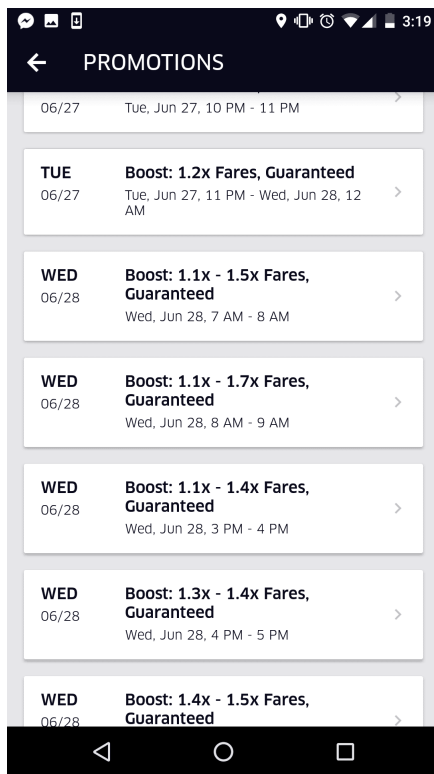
3:19

PROMOTIONS

06/27
Tue, Jun 27, 10 PM - 11 PM

TUE
06/27
Boost: 1.2x Fares, Guaranteed
Tue, Jun 27, 11 PM - Wed, Jun 28, 12 AM

WED
06/28
Boost: 1.1x - 1.5x Fares, Guaranteed
Wed, Jun 28, 7 AM - 8 AM

WED
06/28
Boost: 1.1x - 1.7x Fares, Guaranteed
Wed, Jun 28, 8 AM - 9 AM

WED
06/28
Boost: 1.1x - 1.4x Fares, Guaranteed
Wed, Jun 28, 3 PM - 4 PM

WED
06/28
Boost: 1.3x - 1.4x Fares, Guaranteed
Wed, Jun 28, 4 PM - 5 PM

WED
06/28
Boost: 1.4x - 1.5x Fares, Guaranteed